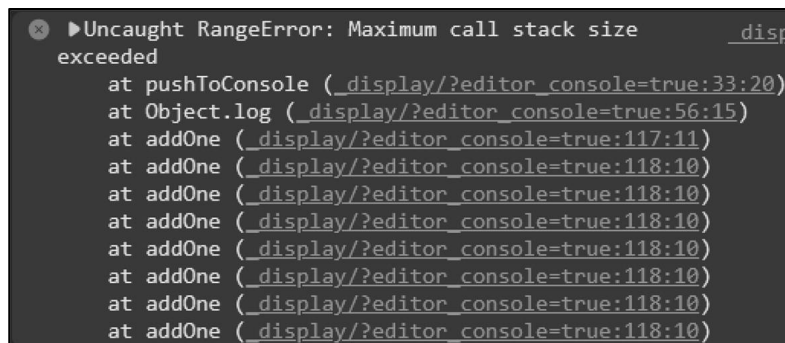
▶Uncaught RangeError: Maximum call stack size exceeded
at pushToConsole (_display/?editor_console=true:33:20)
at Object.log (_display/?editor_console=true:56:15)
at addOne (_display/?editor_console=true:117:11)
at addOne (_display/?editor_console=true:118:10)
at addOne (_display/?editor_console=true:118:10)
at addOne (_display/?editor_console=true:118:10)
at addOne (_display/?editor_console=true:118:10)
at addOne (_display/?editor_console=true:118:10)
at addOne (_display/?editor_console=true:118:10)
at addOne (_display/?editor_console=true:118:10)

_disp